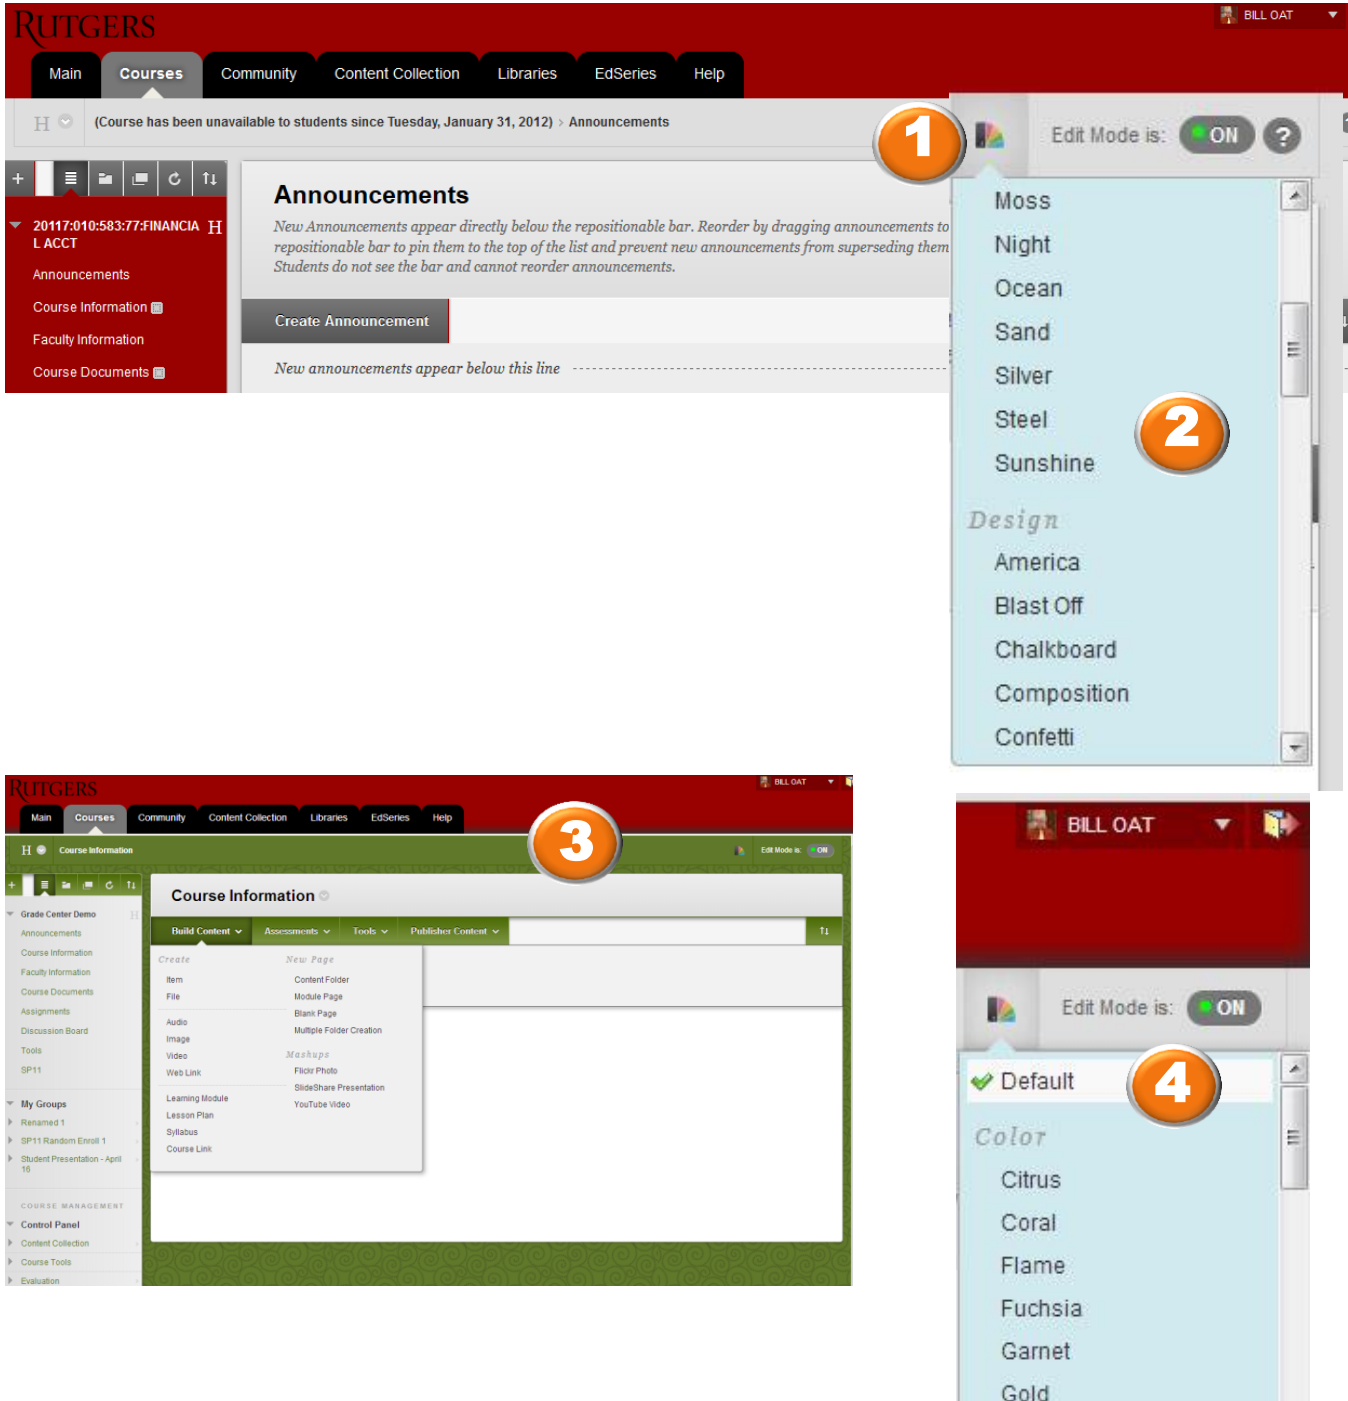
RUTGERS

BILL OAT

Main
Courses
Community
Content Collection
Libraries
EdSeries
Help

H
(Course has been unavailable to students since Tuesday, January 31, 2012) › Announcements

1

Edit Mode is: ON

2017:010:583:77:FINANCIAL ACCT
Announcements
Course Information
Faculty Information
Course Documents

Announcements

New Announcements appear directly below the repositionable bar. Reorder by dragging announcements to repositionable bar to pin them to the top of the list and prevent new announcements from superseding them Students do not see the bar and cannot reorder announcements.

Create Announcement

New announcements appear below this line

Moss
Night
Ocean
Sand
Silver
Steel
Sunshine

2

Design
America
Blast Off
Chalkboard
Composition
Confetti

RUTGERS
BILL OAT
Main
Courses
Community
Content Collection
Libraries
EdSeries
Help

3

H
Course Information
Edit Mode is: ON

Grade Center Demo
Announcements
Course Information
Faculty Information
Course Documents
Assignments
Discussion Board
Tools
SP11

My Groups
Renamed 1
SP11 Random Enroll 1
Student Presentation - April 16

COURSE MANAGEMENT
Control Panel
Content Collection
Course Tools
Evaluation

Course Information

Build Content
Assessments
Tools
Publisher Content

Create
Item
File
Audio
Image
Video
Web Link
Learning Module
Lesson Plan
Syllabus
Course Link

New Page
Content Folder
Module Page
Blank Page
Multiple Folder Creation
Mashups
Flickr Photo
SlideShare Presentation
YouTube Video

BILL OAT

Edit Mode is: ON

Default

4

Color
Citrus
Coral
Flame
Fuchsia
Garnet
Gold